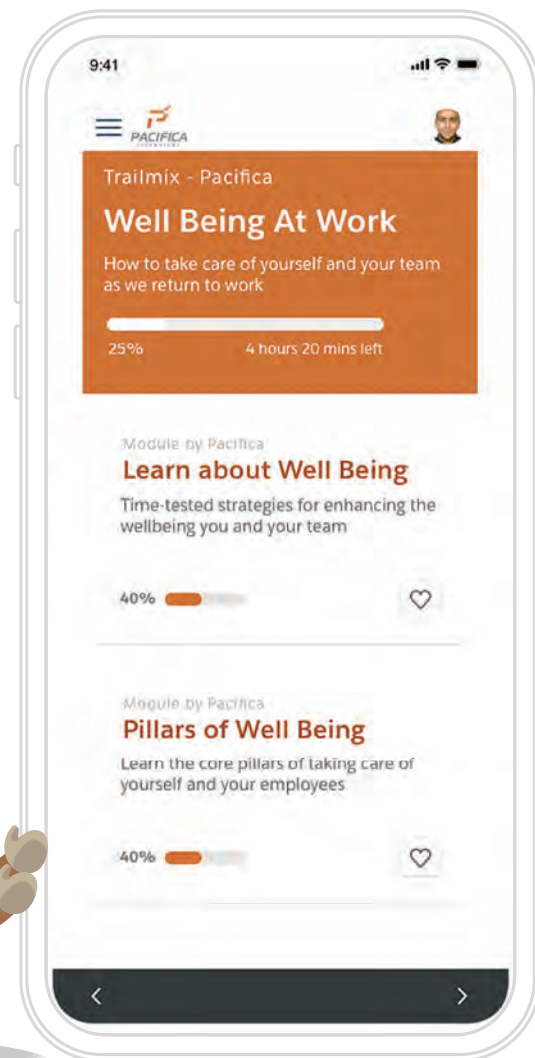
9:41

PACIFICA

Trailmix - Pacifica

Well Being At Work

How to take care of yourself and your team as we return to work

25%

4 hours 20 mins left

Module by Pacifica

Learn about Well Being

Time-tested strategies for enhancing the wellbeing you and your team

40%

Module by Pacifica

Pillars of Well Being

Learn the core pillars of taking care of yourself and your employees

40%

<

>